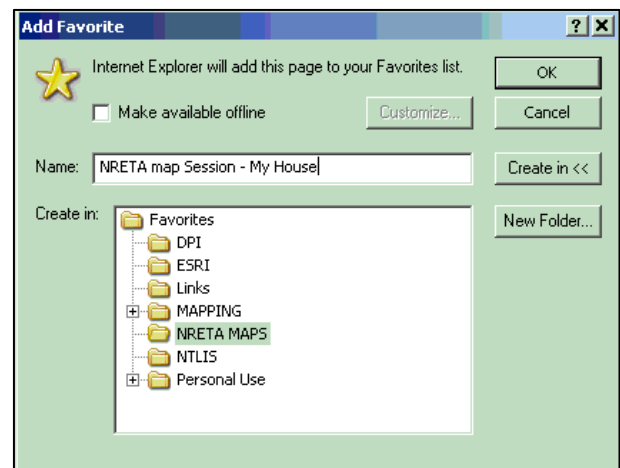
Add Favorite

?
X

Internet Explorer will add this page to your Favorites list.

OK

Make available offline

Customize...

Cancel

Name: NRETA map Session - My House

Create in <<

Create in:

Favorites
DPI
ESRI
Links
MAPPING
NRETA MAPS
NTLIS
Personal Use

New Folder...